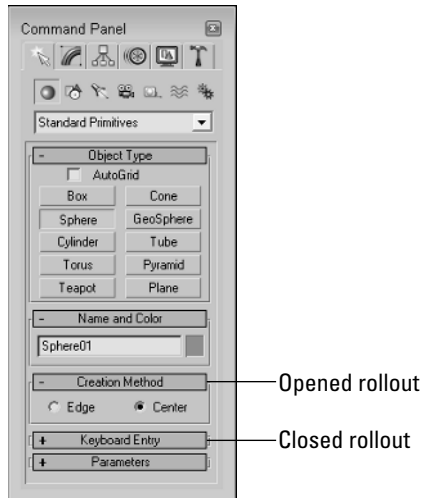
Command Panel

Standard Primitives

- Object Type

AutoGrid

| Box | Cone |
|---|---|
| Sphere | GeoSphere |
| Cylinder | Tube |
| Torus | Pyramid |
| Teapot | Plane |

- Name and Color

Sphere01

- Creation Method

Edge Center

+ Keyboard Entry

+ Parameters

Opened rollout

Closed rollout